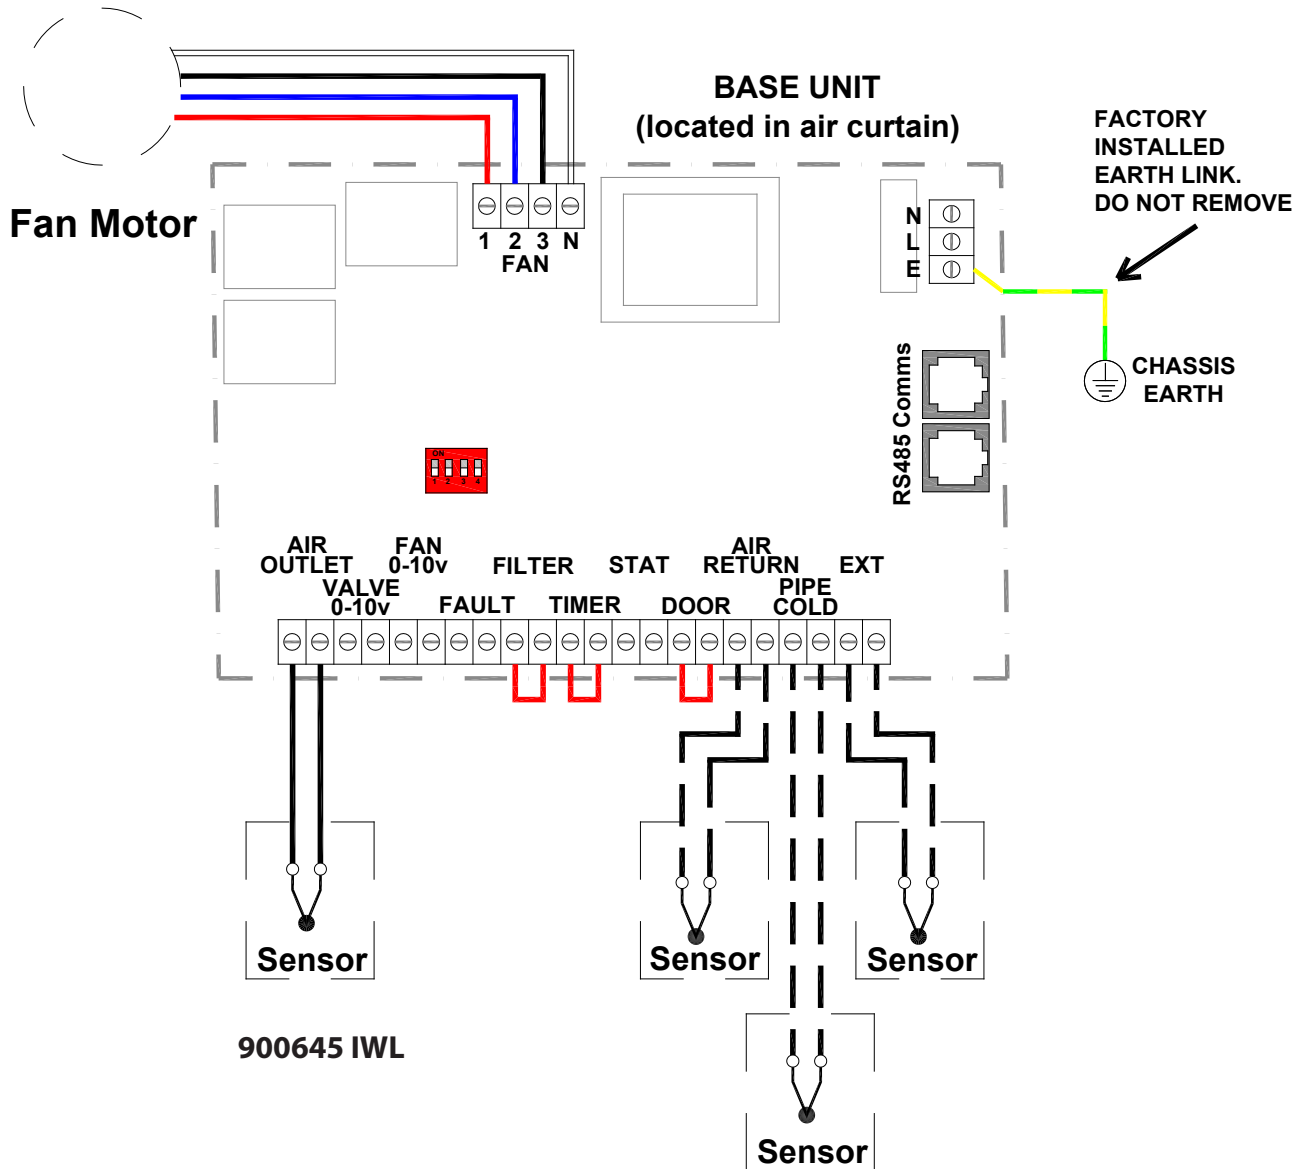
BASE UNIT
(located in air curtain)

FACTORY INSTALLED EARTH LINK. DO NOT REMOVE

Fan Motor

1 2 3 N
FAN

N
L
E

CHASSIS EARTH

RS485 Comms

ON
1 2 3 4

AIR OUTLET
FAN 0-10v
VALVE 0-10v
FILTER
FAULT
STAT
TIMER
AIR RETURN
DOOR
PIPE COLD
EXT

Sensor

Sensor

Sensor

900645 IWL

Sensor